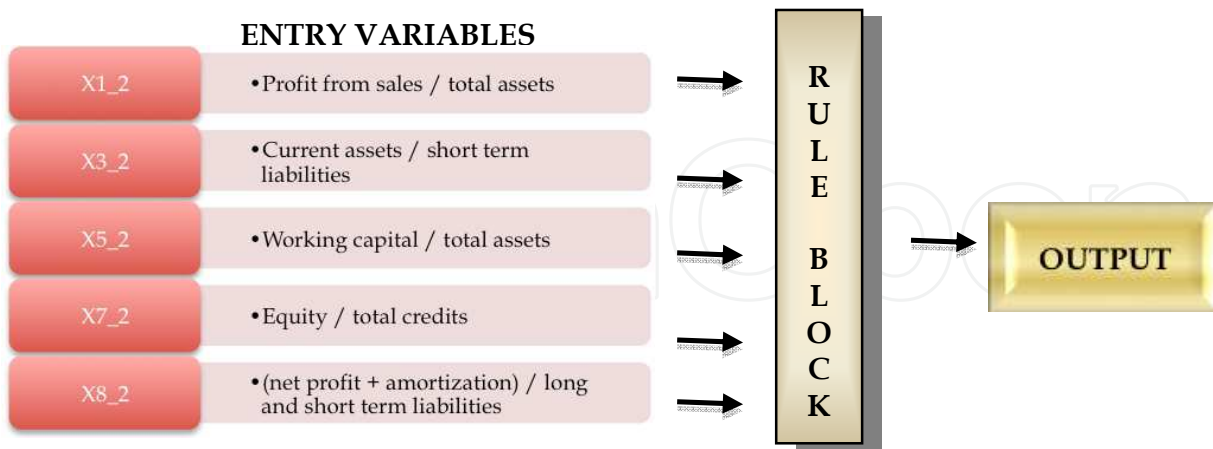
ENTRY VARIABLES

X1_2
•Profit from sales / total assets

X3_2
•Current assets / short term liabilities

X5_2
•Working capital / total assets

X7_2
•Equity / total credits

X8_2
•(net profit + amortization) / long and short term liabilities

R U L E B L O C K

OUTPUT